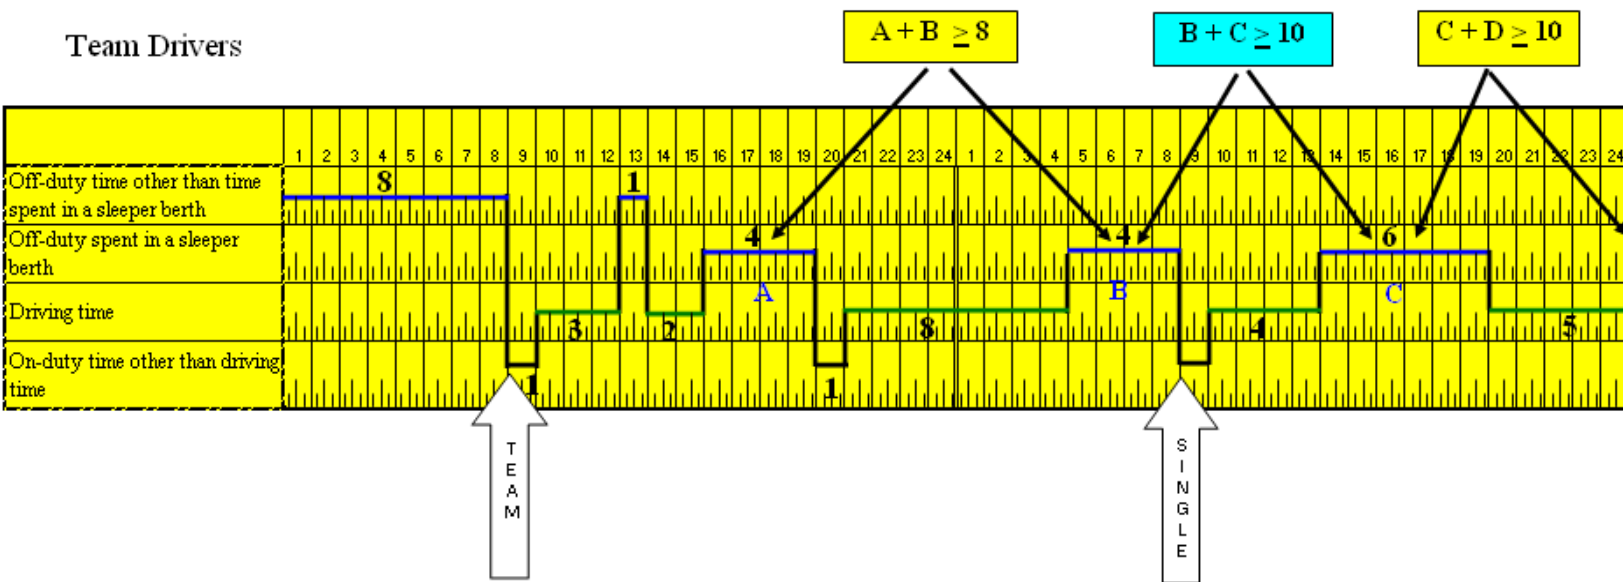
Team Drivers

$A + B \geq 8$

$B + C \geq 10$

$C + D \geq 10$

1 2 3 4 5 6 7 8 9 10 11 12 13 14 15 16 17 18 19 20 21 22 23 24 1 2 3 4 5 6 7 8 9 10 11 12 13 14 15 16 17 18 19 20 21 22 23 24

Off-duty time other than time spent in a sleeper berth

Off-duty spent in a sleeper berth

Driving time

On-duty time other than driving time

8

1

4

4

6

A

B

C

3

2

8

4

5

1

1

T
E
A
M

S
I
N
G
L
E